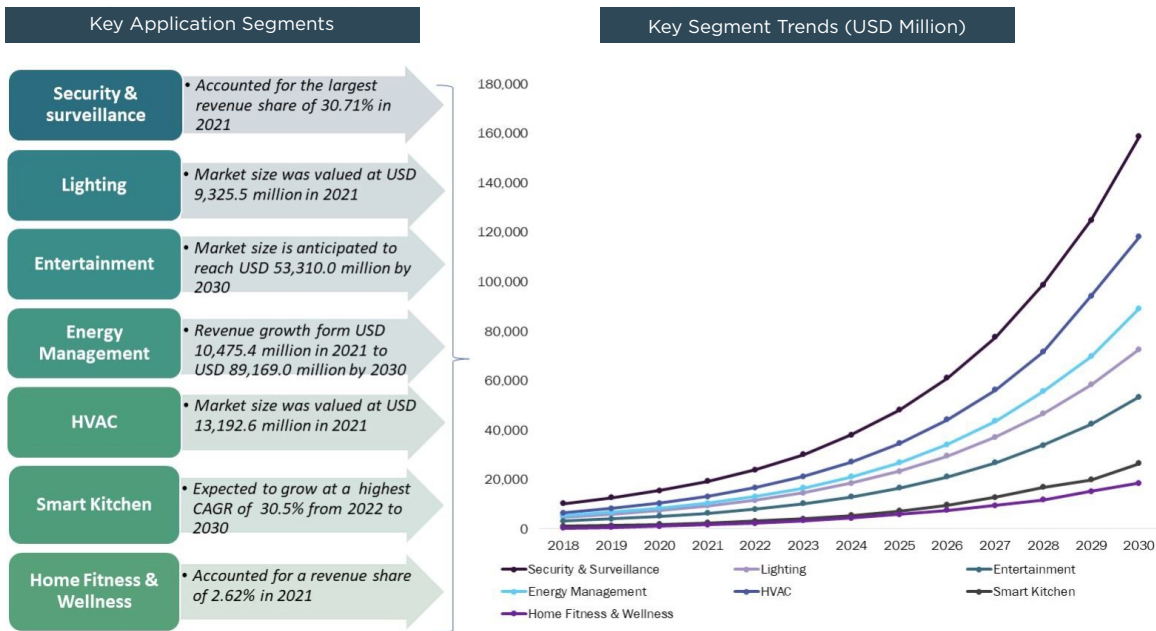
Key Application Segments

Security & surveillance
• Accounted for the largest revenue share of 30.71% in 2021

Lighting
• Market size was valued at USD 9,325.5 million in 2021

Entertainment
• Market size is anticipated to reach USD 53,310.0 million by 2030

Energy Management
• Revenue growth form USD 10,475.4 million in 2021 to USD 89,169.0 million by 2030

HVAC
• Market size was valued at USD 13,192.6 million in 2021

Smart Kitchen
• Expected to grow at a highest CAGR of 30.5% from 2022 to 2030

Home Fitness & Wellness
• Accounted for a revenue share of 2.62% in 2021

Key Segment Trends (USD Million)

180,000
160,000
140,000
120,000
100,000
80,000
60,000
40,000
20,000
0

2018 2019 2020 2021 2022 2023 2024 2025 2026 2027 2028 2029 2030

Security & Surveillance
Lighting
Entertainment
Energy Management
HVAC
Smart Kitchen
Home Fitness & Wellness